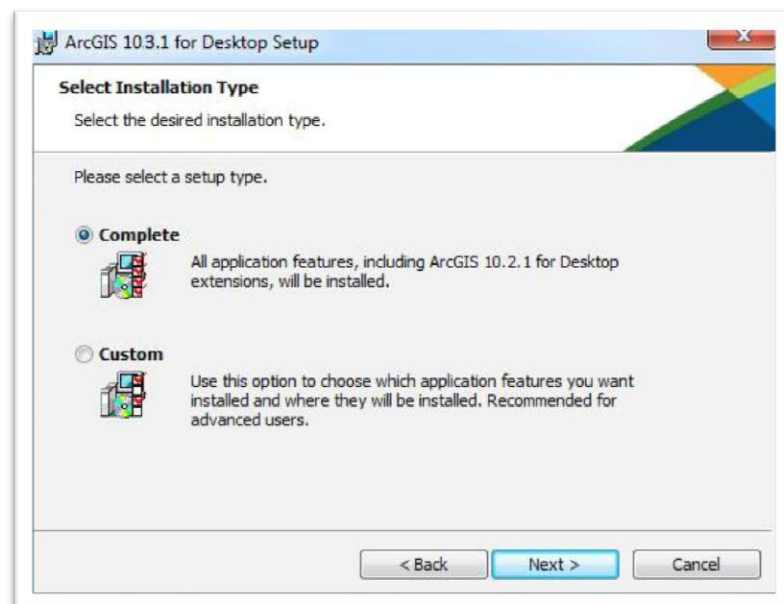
ArcGIS 103.1 for Desktop Setup

Select Installation Type

Select the desired installation type.

Please select a setup type.

Complete

All application features, including ArcGIS 10.2.1 for Desktop extensions, will be installed.

Custom

Use this option to choose which application features you want installed and where they will be installed. Recommended for advanced users.

< Back

Next >

Cancel